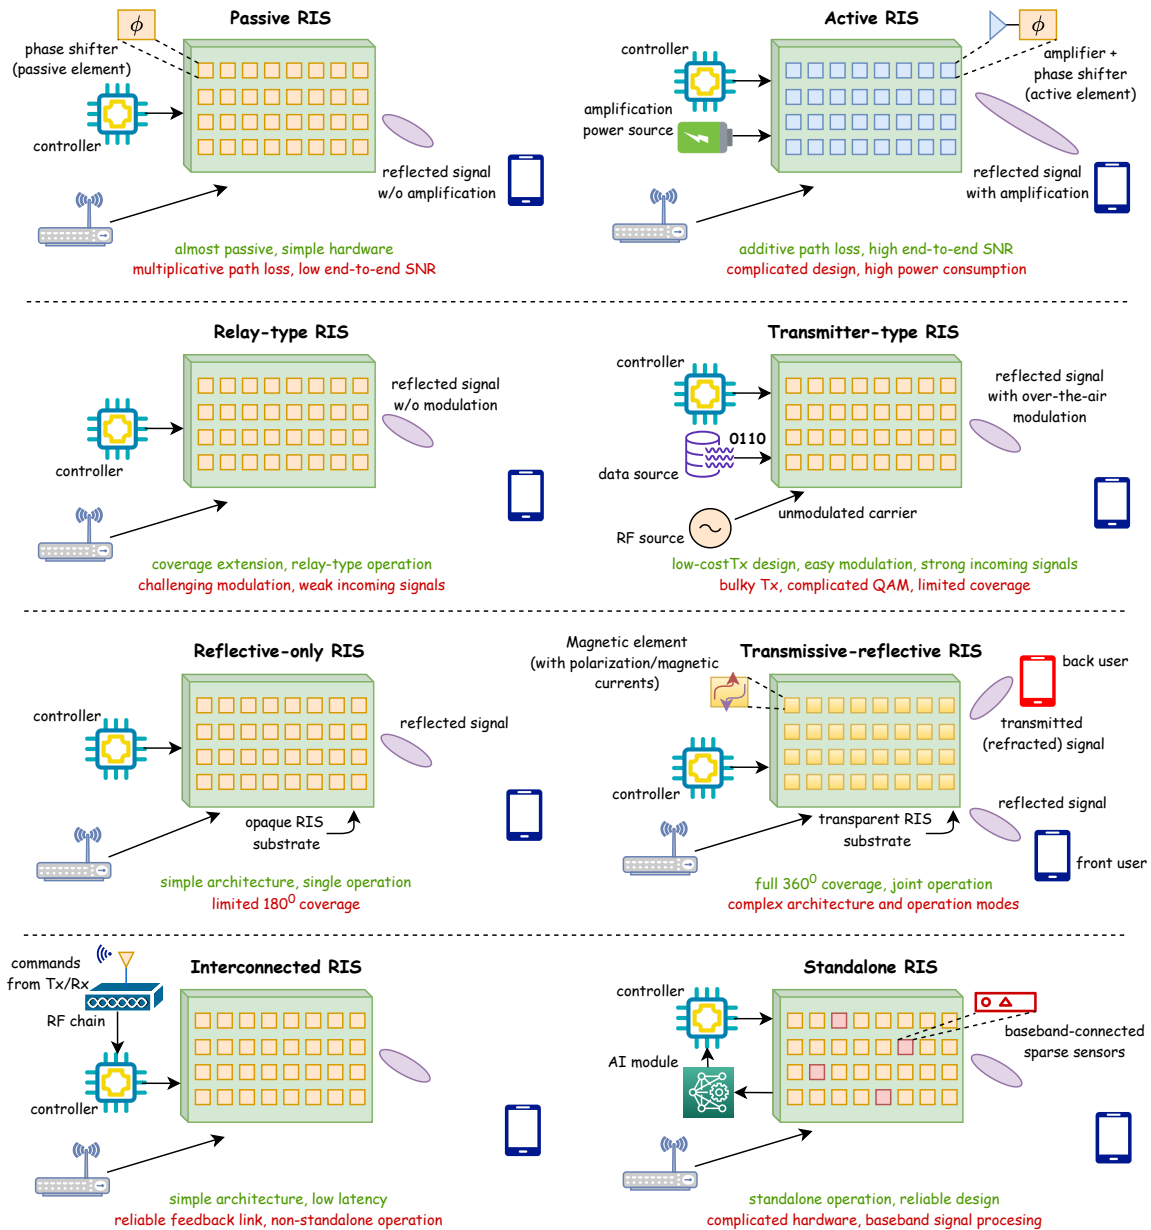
$\phi$

Passive RIS

phase shifter (passive element)

controller

reflected signal w/o amplification

almost passive, simple hardware
multiplicative path loss, low end-to-end SNR

Active RIS

$\phi$

controller

amplifier + phase shifter (active element)

amplification power source

reflected signal with amplification

additive path loss, high end-to-end SNR
complicated design, high power consumption

Relay-type RIS

reflected signal w/o modulation

controller

coverage extension, relay-type operation
challenging modulation, weak incoming signals

Transmitter-type RIS

controller

reflected signal with over-the-air modulation

0110

data source

unmodulated carrier

RF source

low-costTx design, easy modulation, strong incoming signals
bulky Tx, complicated QAM, limited coverage

Reflective-only RIS

controller

reflected signal

opaque RIS substrate

simple architecture, single operation
limited $180^0$ coverage

Magnetic element (with polarization/magnetic currents)

Transmissive-reflective RIS

back user

transmitted (refracted) signal

controller

reflected signal

transparent RIS substrate

front user

full $360^0$ coverage, joint operation
complex architecture and operation modes

commands from Tx/Rx

Interconnected RIS

RF chain

controller

simple architecture, low latency
reliable feedback link, non-standalone operation

Standalone RIS

controller

baseband-connected sparse sensors

AI module

standalone operation, reliable design
complicated hardware, baseband signal procesing